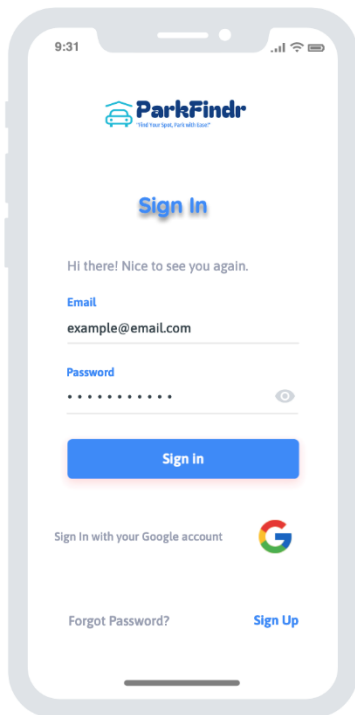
9:31

ParkFindr
"Find Your Spot, Park with Ease!"

Sign In

Hi there! Nice to see you again.

Email
example@email.com

Password
• • • • • • • • • • •

Sign In

Sign In with your Google account

Forgot Password?

Sign Up